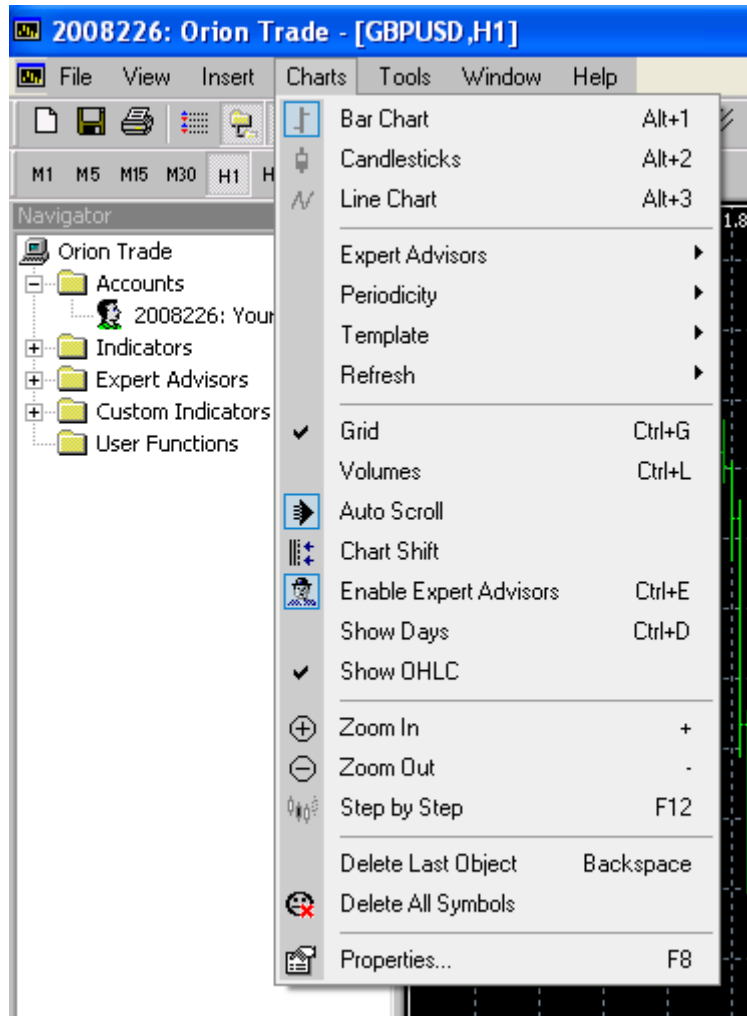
2008226: Orion Trade - [GBPUSD,H1]

File View Insert Charts Tools Window Help

M1 M5 M15 M30 H1 H

Navigator

Orion Trade
Accounts
2008226: Your
Indicators
Expert Advisors
Custom Indicators
User Functions

| | |
|---|---|
| Bar Chart | Alt+1 |
| Candlesticks | Alt+2 |
| Line Chart | Alt+3 |
| Expert Advisors | |
| Periodicity | |
| Template | |
| Refresh | |
| Grid | Ctrl+G |
| Volumes | Ctrl+L |
| Auto Scroll | |
| Chart Shift | |
| Enable Expert Advisors | Ctrl+E |
| Show Days | Ctrl+D |
| Show OHLC | |
| Zoom In | + |
| Zoom Out | - |
| Step by Step | F12 |
| Delete Last Object | Backspace |
| Delete All Symbols | |
| Properties... | F8 |

1.8